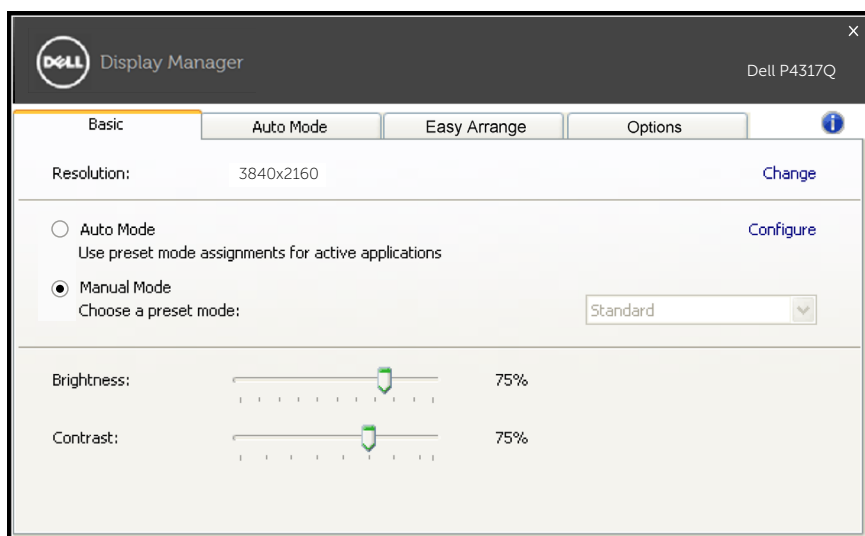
DELL Display Manager

Dell P4317Q

×

Basic | Auto Mode | Easy Arrange | Options

Resolution: 3840x2160 Change

Auto Mode
Use preset mode assignments for active applications

Configure

Manual Mode
Choose a preset mode:

Standard

Brightness: 75%

Contrast: 75%